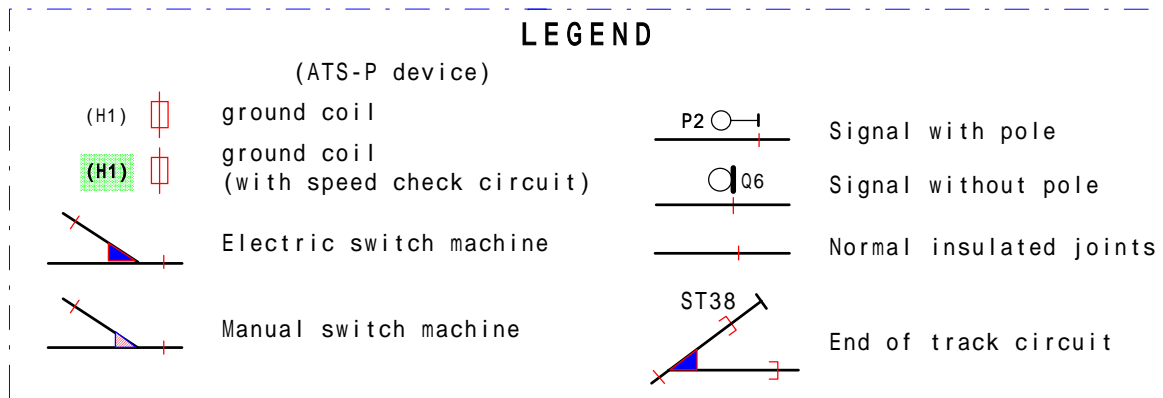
LEGEND

(ATS-P device)

(H1) ground coil

(H1) ground coil (with speed check circuit)

Electric switch machine

Manual switch machine

P2 Signal with pole

Q6 Signal without pole

Normal insulated joints

ST38 End of track circuit